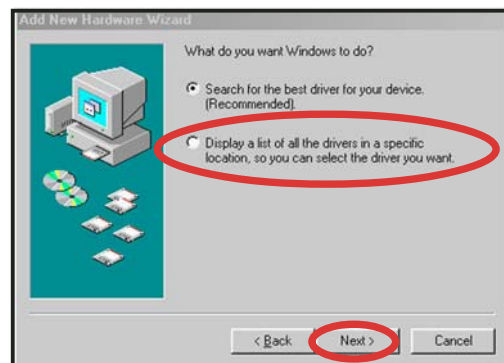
Add New Hardware Wizard

What do you want Windows to do?

Search for the best driver for your device. (Recommended).

Display a list of all the drivers in a specific location, so you can select the driver you want.

< Back

Next >

Cancel